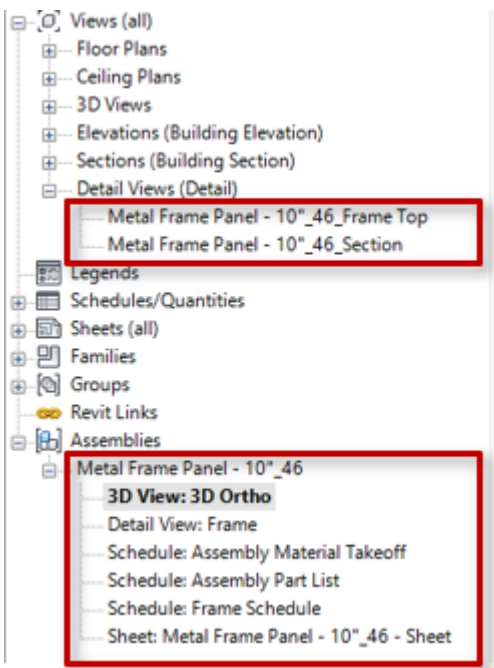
Views (all)
Floor Plans
Ceiling Plans
3D Views
Elevations (Building Elevation)
Sections (Building Section)
Detail Views (Detail)
Metal Frame Panel - 10"_46_Frame Top
Metal Frame Panel - 10"_46_Section
Legends
Schedules/Quantities
Sheets (all)
Families
Groups
Revit Links
Assemblies
Metal Frame Panel - 10"_46
3D View: 3D Ortho
Detail View: Frame
Schedule: Assembly Material Takeoff
Schedule: Assembly Part List
Schedule: Frame Schedule
Sheet: Metal Frame Panel - 10"_46 - Sheet